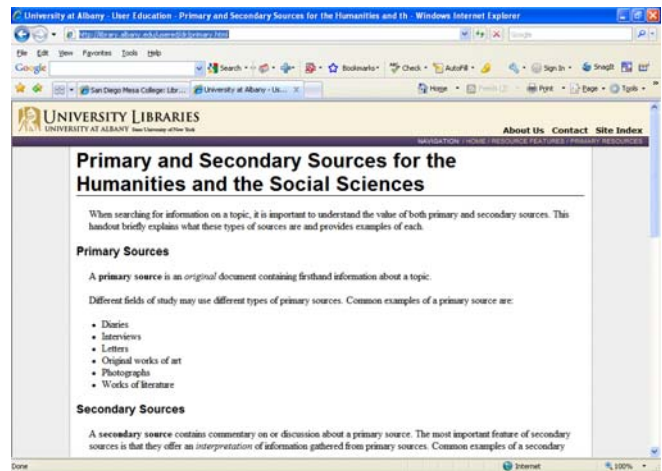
University at Albany - User Education - Primary and Secondary Sources for the Humanities and th - Windows Internet Explorer

http://library.albany.edu/usered/drj/primary.html

File Edit View Favorites Tools Help

Google

Search Bookmarks Check AutoFill Sign In Snagit

San Diego Mesa College: Libr... University at Albany - Us...

Home Feeds Print Page Tools

UNIVERSITY LIBRARIES
UNIVERSITY AT ALBANY State University of New York

About Us Contact Site Index

NAVIGATION: HOME / RESOURCE FEATURES / PRIMARY RESOURCES

Primary and Secondary Sources for the Humanities and the Social Sciences

When searching for information on a topic, it is important to understand the value of both primary and secondary sources. This handout briefly explains what these types of sources are and provides examples of each.

Primary Sources

A **primary source** is an *original* document containing firsthand information about a topic.

Different fields of study may use different types of primary sources. Common examples of a primary source are:

- Diaries
- Interviews
- Letters
- Original works of art
- Photographs
- Works of literature

Secondary Sources

A **secondary source** contains commentary on or discussion about a primary source. The most important feature of secondary sources is that they offer an *interpretation* of information gathered from primary sources. Common examples of a secondary

Done

Internet

100%